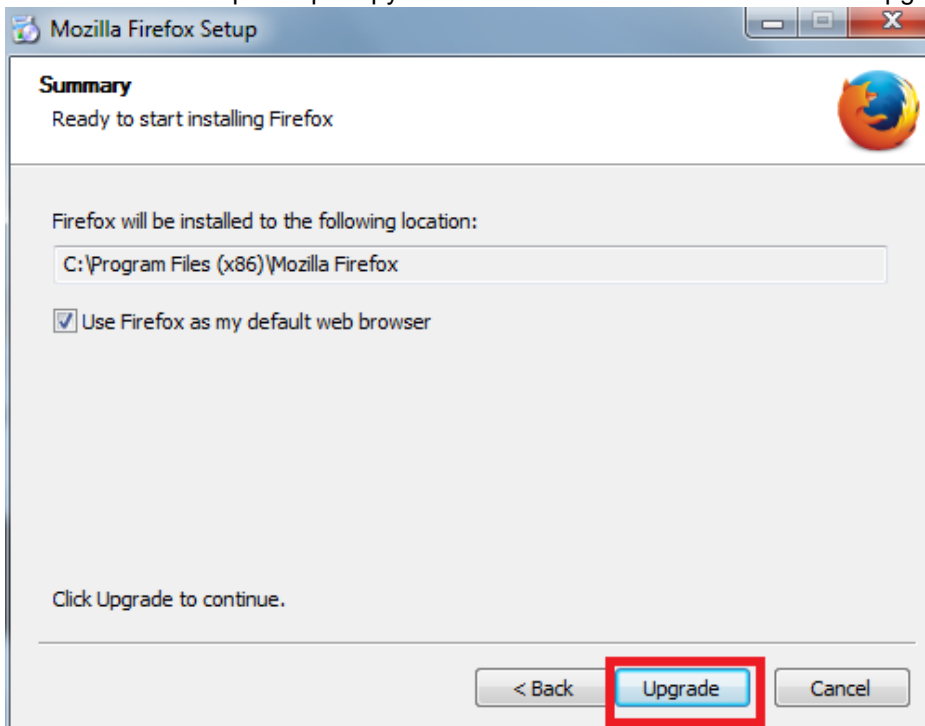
Mozilla Firefox Setup

Summary
Ready to start installing Firefox

Firefox will be installed to the following location:

C:\Program Files (x86)\Mozilla Firefox

Use Firefox as my default web browser

Click Upgrade to continue.

< Back

Upgrade

Cancel